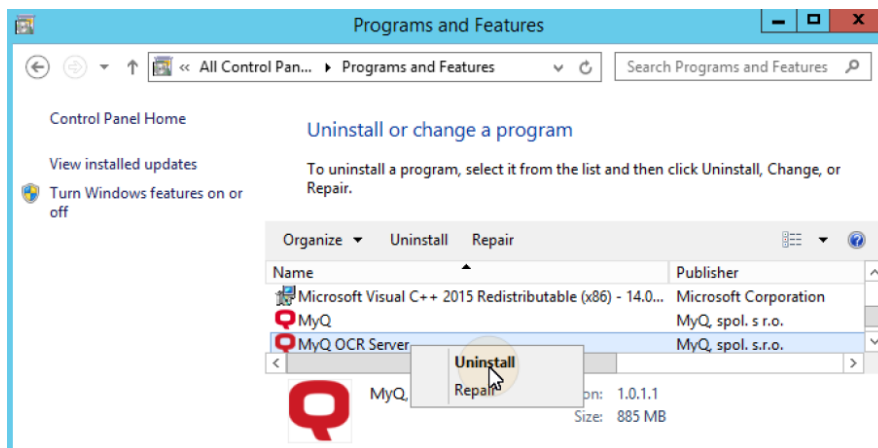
Programs and Features

« All Control Pan... ▸ Programs and Features

Search Programs and Features

Control Panel Home

View installed updates

Turn Windows features on or off

Uninstall or change a program

To uninstall a program, select it from the list and then click Uninstall, Change, or Repair.

Organize ▾ Uninstall Repair

| Name | Publisher |
|---|---|
| Microsoft Visual C++ 2015 Redistributable (x86) - 14.0... | Microsoft Corporation |
| MyQ | MyQ, spol. s r.o. |
| MyQ OCR Server | MyQ, spol. s.r.o. |

Uninstall
Repair

MyQ, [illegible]

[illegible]on: 1.0.1.1
Size: 885 MB